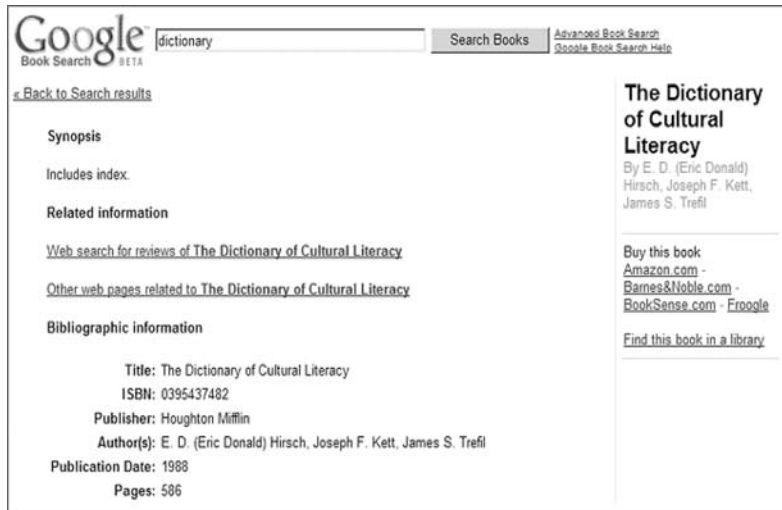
Google Book Search BETA

dictionary

Search Books

Advanced Book Search
Google Book Search Help

« Back to Search results

Synopsis

Includes index.

Related information

Web search for reviews of The Dictionary of Cultural Literacy

Other web pages related to The Dictionary of Cultural Literacy

Bibliographic information

Title: The Dictionary of Cultural Literacy
ISBN: 0395437482
Publisher: Houghton Mifflin
Author(s): E. D. (Eric Donald) Hirsch, Joseph F. Kett, James S. Trefil
Publication Date: 1988
Pages: 586

The Dictionary of Cultural Literacy

By E. D. (Eric Donald) Hirsch, Joseph F. Kett, James S. Trefil

Buy this book
Amazon.com - Barnes&Noble.com - BookSense.com - Froogle

Find this book in a library